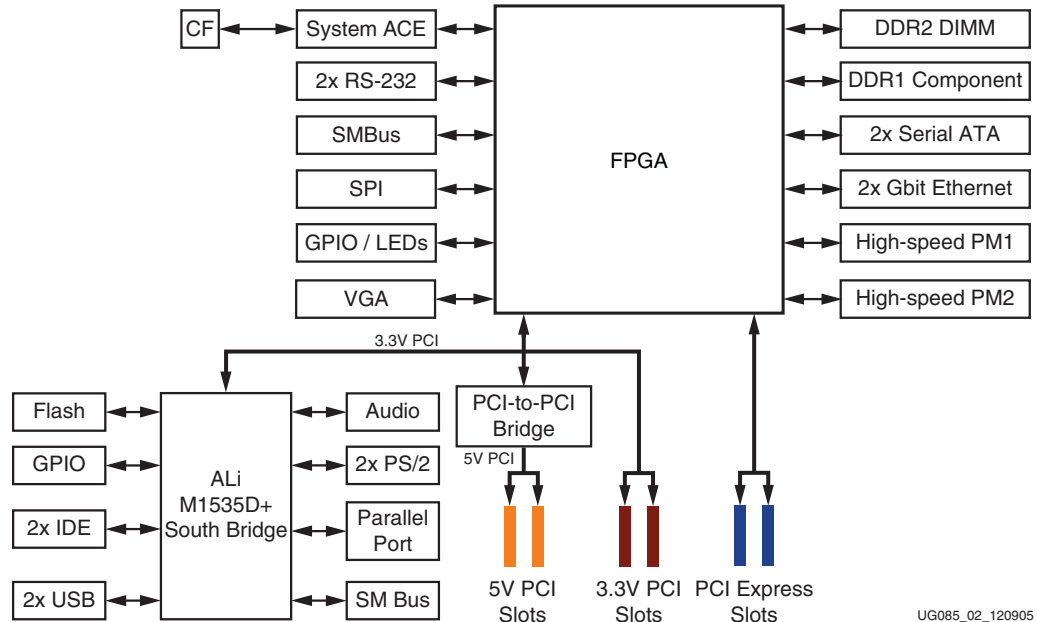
CF
System ACE
2x RS-232
SMBus
SPI
GPIO / LEDs
VGA
FPGA
DDR2 DIMM
DDR1 Component
2x Serial ATA
2x Gbit Ethernet
High-speed PM1
High-speed PM2
3.3V PCI
Flash
GPIO
2x IDE
2x USB
ALi M1535D+ South Bridge
Audio
2x PS/2
Parallel Port
SM Bus
PCI-to-PCI Bridge
5V PCI
5V PCI Slots
3.3V PCI Slots
PCI Express Slots
UG085_02_120905